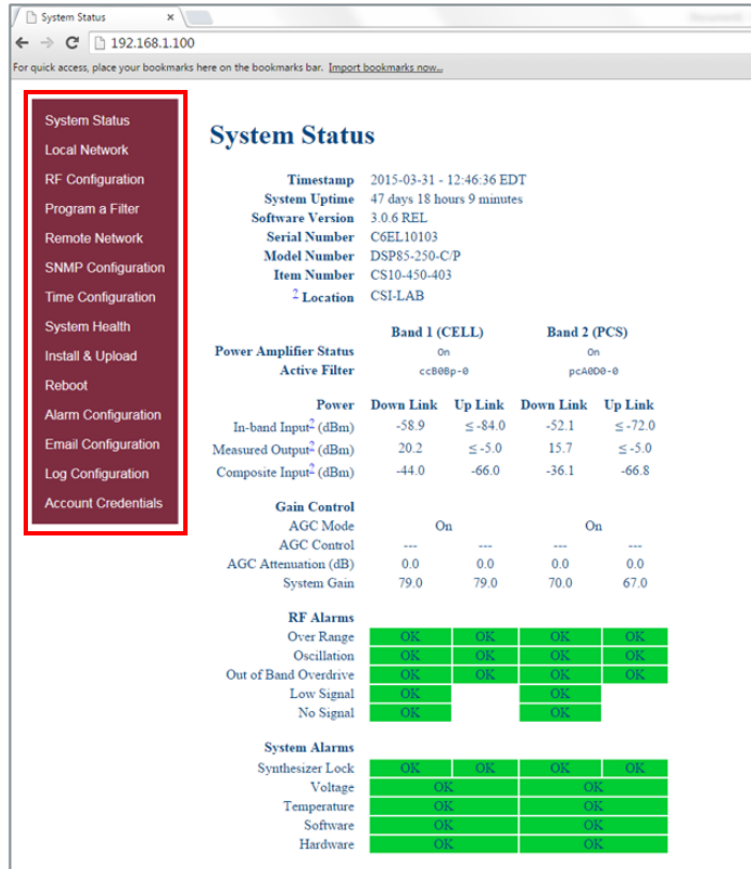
System Status ×

192.168.1.100

For quick access, place your bookmarks here on the bookmarks bar. Import bookmarks now...

System Status
Local Network
RF Configuration
Program a Filter
Remote Network
SNMP Configuration
Time Configuration
System Health
Install & Upload
Reboot
Alarm Configuration
Email Configuration
Log Configuration
Account Credentials

System Status

| | |
|---|---|
| Timestamp | 2015-03-31 - 12:46:36 EDT |
| System Uptime | 47 days 18 hours 9 minutes |
| Software Version | 3.0.6 REL |
| Serial Number | C6EL10103 |
| Model Number | DSP85-250-C/P |
| Item Number | CS10-450-403 |
| $^2$ Location | CSI-LAB |

| | Band 1 (CELL) | | Band 2 (PCS) | |
|---|---|---|---|---|
| Power Amplifier Status | On | | On | |
| Active Filter | ccB0Bp-0 | | pcA0D0-0 | |
| Power | Down Link | Up Link | Down Link | Up Link |
| In-band Input$^2$ (dBm) | -58.9 | ≤ -84.0 | -52.1 | ≤ -72.0 |
| Measured Output$^2$ (dBm) | 20.2 | ≤ -5.0 | 15.7 | ≤ -5.0 |
| Composite Input$^2$ (dBm) | -44.0 | -66.0 | -36.1 | -66.8 |
| Gain Control | | | | |
| AGC Mode | On | | On | |
| AGC Control | --- | --- | --- | --- |
| AGC Attenuation (dB) | 0.0 | 0.0 | 0.0 | 0.0 |
| System Gain | 79.0 | 79.0 | 70.0 | 67.0 |
| RF Alarms | | | | |
| Over Range | OK | OK | OK | OK |
| Oscillation | OK | OK | OK | OK |
| Out of Band Overdrive | OK | OK | OK | OK |
| Low Signal | OK | | OK | |
| No Signal | OK | | OK | |
| System Alarms | | | | |
| Synthesizer Lock | OK | OK | OK | OK |
| Voltage | OK | | OK | |
| Temperature | OK | | OK | |
| Software | OK | | OK | |
| Hardware | OK | | OK | |